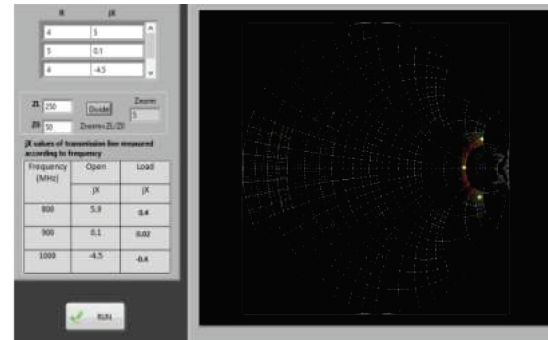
R jX

4 5

5 0.1

4 -4.5

ZL 250 Divide Znorm 5

Z0 50 Znorm=ZL/Z0

jX values of transmission line measured according to frequency

| Frequency (MHz) | Open | Load |
|---|---|---|
| | jX | jX |
| 800 | 5.9 | 0.4 |
| 900 | 0.1 | 0.02 |
| 1000 | -4.5 | -0.4 |

RUN